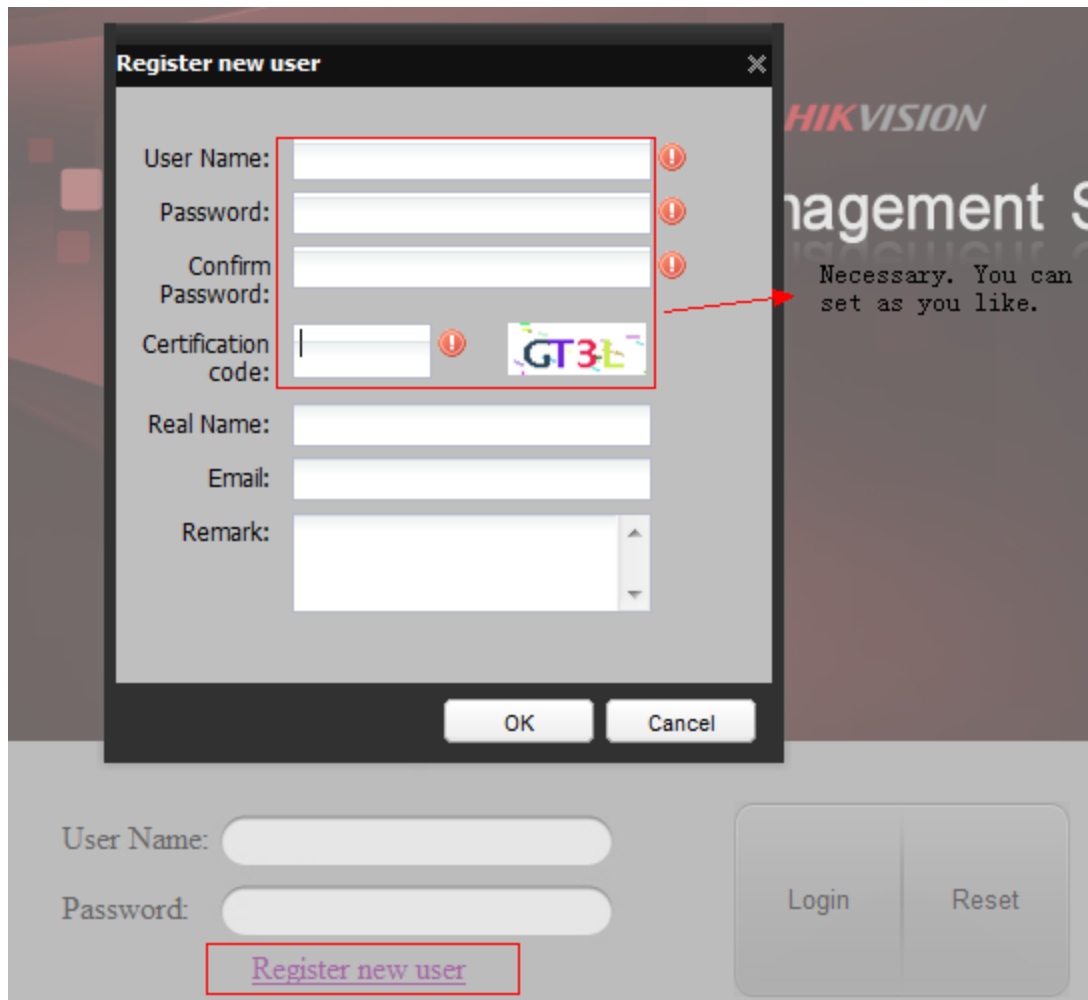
Register new user

User Name:

Password:

Confirm Password:

Certification code:

GT3L

Real Name:

Email:

Remark:

OK

Cancel

HIKVISION

nagement S

Necessary. You can set as you like.

User Name:

Password:

Register new user

Login

Reset